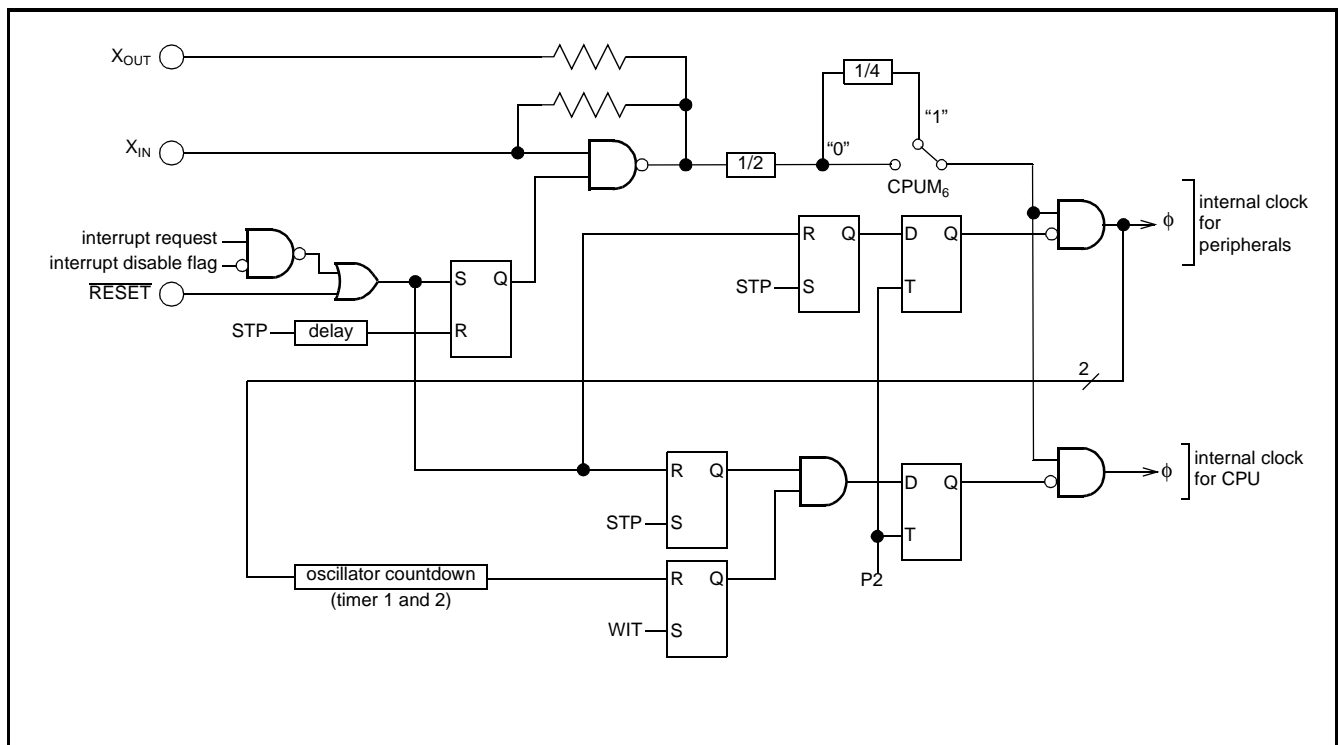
$X_{OUT}$

$X_{IN}$

1/4

"1"

1/2

"0"

$CPUM_6$

internal clock for peripherals

$\phi$

interrupt request

interrupt disable flag

$\overline{RESET}$

S Q

R

STP

delay

R Q

STP S

D Q

T

2

R Q

STP S

D Q

T

internal clock for CPU

$\phi$

oscillator countdown (timer 1 and 2)

R Q

WIT S

P2